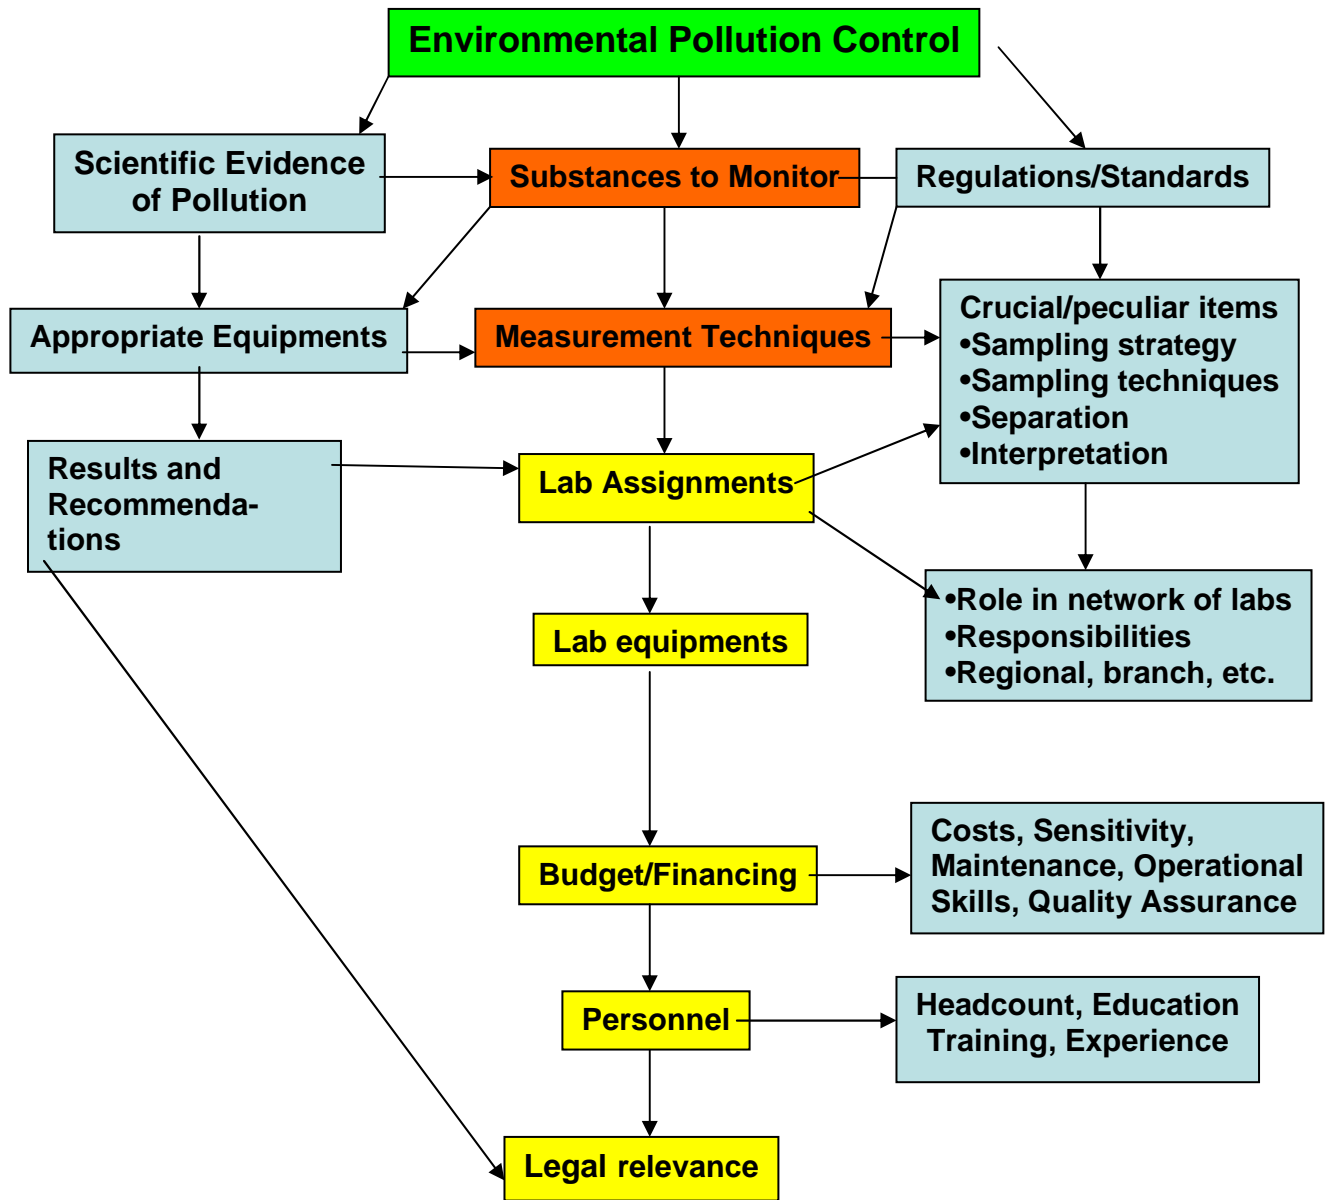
Environmental Pollution Control

Scientific Evidence of Pollution

Substances to Monitor

Regulations/Standards

Appropriate Equipments

Measurement Techniques

Crucial/peculiar items
•Sampling strategy
•Sampling techniques
•Separation
•Interpretation

Results and Recommendations

Lab Assignments

•Role in network of labs
•Responsibilities
•Regional, branch, etc.

Lab equipments

Budget/Financing

Costs, Sensitivity, Maintenance, Operational Skills, Quality Assurance

Personnel

Headcount, Education Training, Experience

Legal relevance